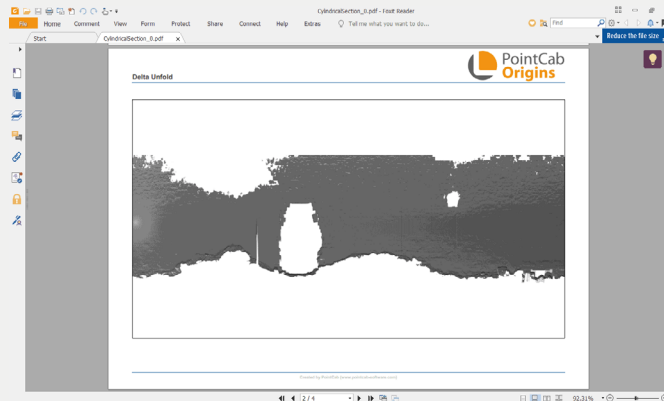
CylindricalSection_0.pdf - Foxit Reader

File Home Comment View Form Protect Share Connect Help Extras Tell me what you want to do... Find

Start CylindricalSection_0.pdf

Reduce the file size

Delta Unfold

PointCab Origins

Created by PointCab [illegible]

2 / 4

92.31%